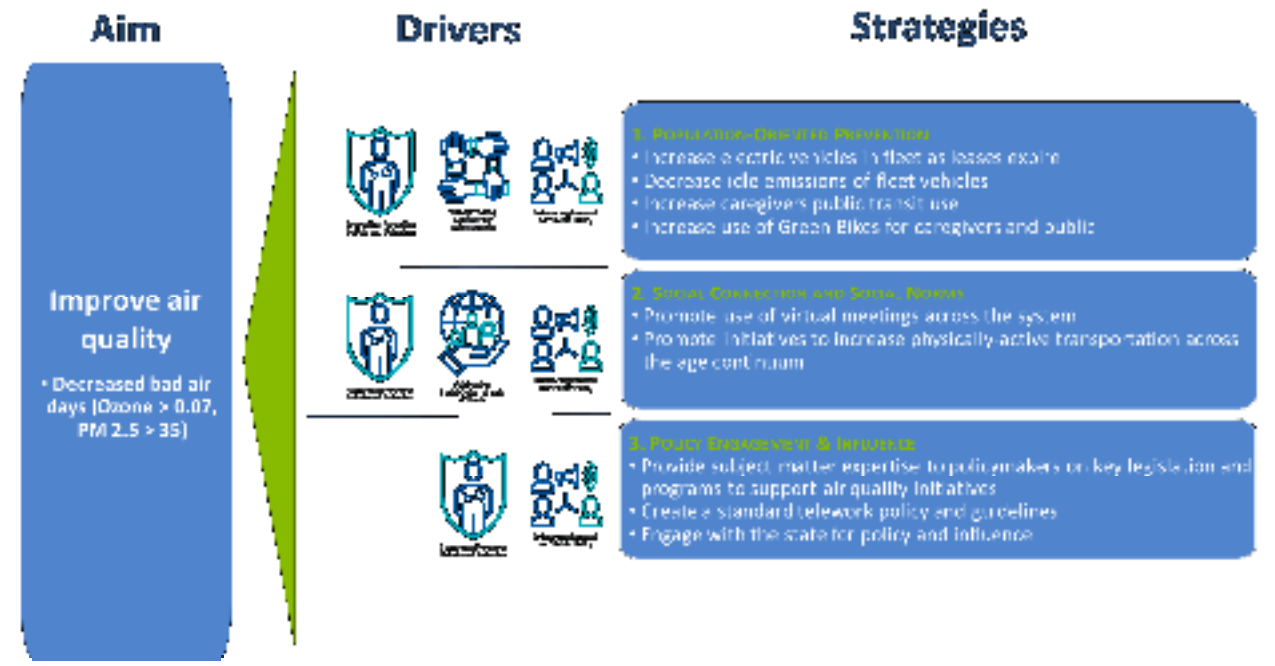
Aim

Drivers

Strategies

Improve air quality

• Decreased bad air days (Ozone > 0.07, PM 2.5 > 35)

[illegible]

1. Population-Oriented Prevention
• Increase electric vehicles in fleet as leases expire
• Decrease idle emissions of fleet vehicles
• Increase caregivers public transit use
• Increase use of Green Bikes for caregivers and public

2. Social Connection and Social Norms
• Promote use of virtual meetings across the system
• Promote initiatives to increase physically active transportation across the age continuum

3. Policy Engagement & Influence
• Provide subject matter expertise to policymakers on key legislation and programs to support air quality initiatives
• Create a standard telework policy and guidelines
• Engage with the state for policy and influence